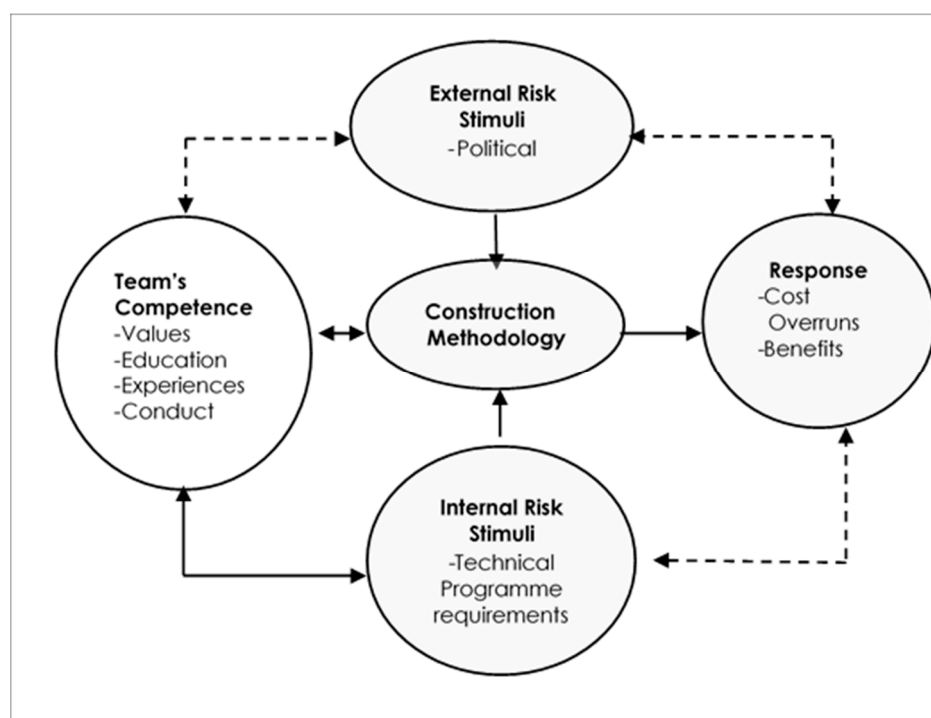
External Risk Stimuli
-Political

Team's Competence
-Values
-Education
-Experiences
-Conduct

Construction Methodology

Response
-Cost Overruns
-Benefits

Internal Risk Stimuli
-Technical Programme requirements